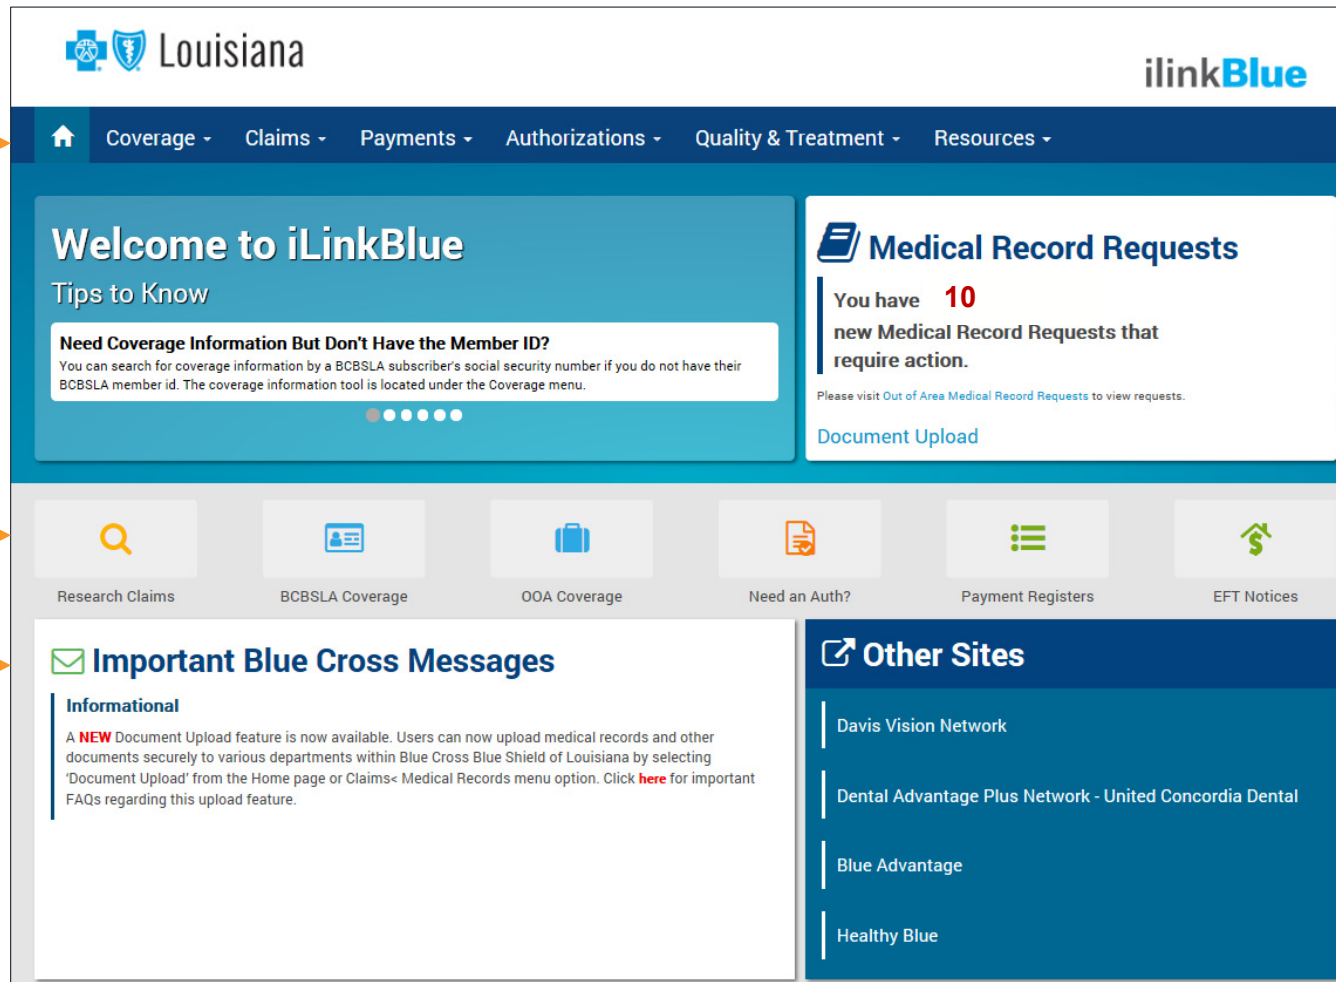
Louisiana

ilinkBlue

Coverage Claims Payments Authorizations Quality & Treatment Resources

Welcome to iLinkBlue

Tips to Know

Need Coverage Information But Don't Have the Member ID?

You can search for coverage information by a BCBSLA subscriber's social security number if you do not have their BCBSLA member id. The coverage information tool is located under the Coverage menu.

Medical Record Requests

You have 10

new Medical Record Requests that require action.

Please visit Out of Area Medical Record Requests to view requests.

Document Upload

Research Claims

BCBSLA Coverage

OOA Coverage

Need an Auth?

Payment Registers

EFT Notices

Important Blue Cross Messages

Informational

A NEW Document Upload feature is now available. Users can now upload medical records and other documents securely to various departments within Blue Cross Blue Shield of Louisiana by selecting 'Document Upload' from the Home page or Claims< Medical Records menu option. Click here for important FAQs regarding this upload feature.

Other Sites

Davis Vision Network

Dental Advantage Plus Network - United Concordia Dental

Blue Advantage

Healthy Blue